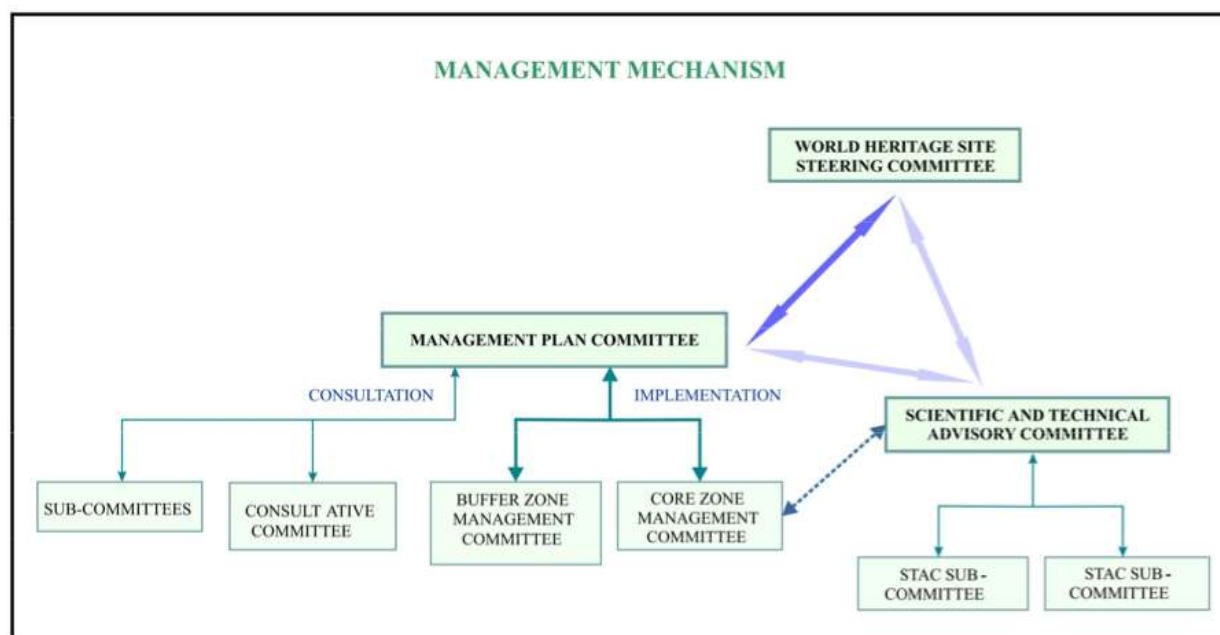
MANAGEMENT MECHANISM

WORLD HERITAGE SITE STEERING COMMITTEE

MANAGEMENT PLAN COMMITTEE

CONSULTATION

IMPLEMENTATION

SCIENTIFIC AND TECHNICAL ADVISORY COMMITTEE

SUB-COMMITTEES

CONSULT ATIVE COMMITTEE

BUFFER ZONE MANAGEMENT COMMITTEE

CORE ZONE MANAGEMENT COMMITTEE

STAC SUB-COMMITTEE

STAC SUB-COMMITTEE